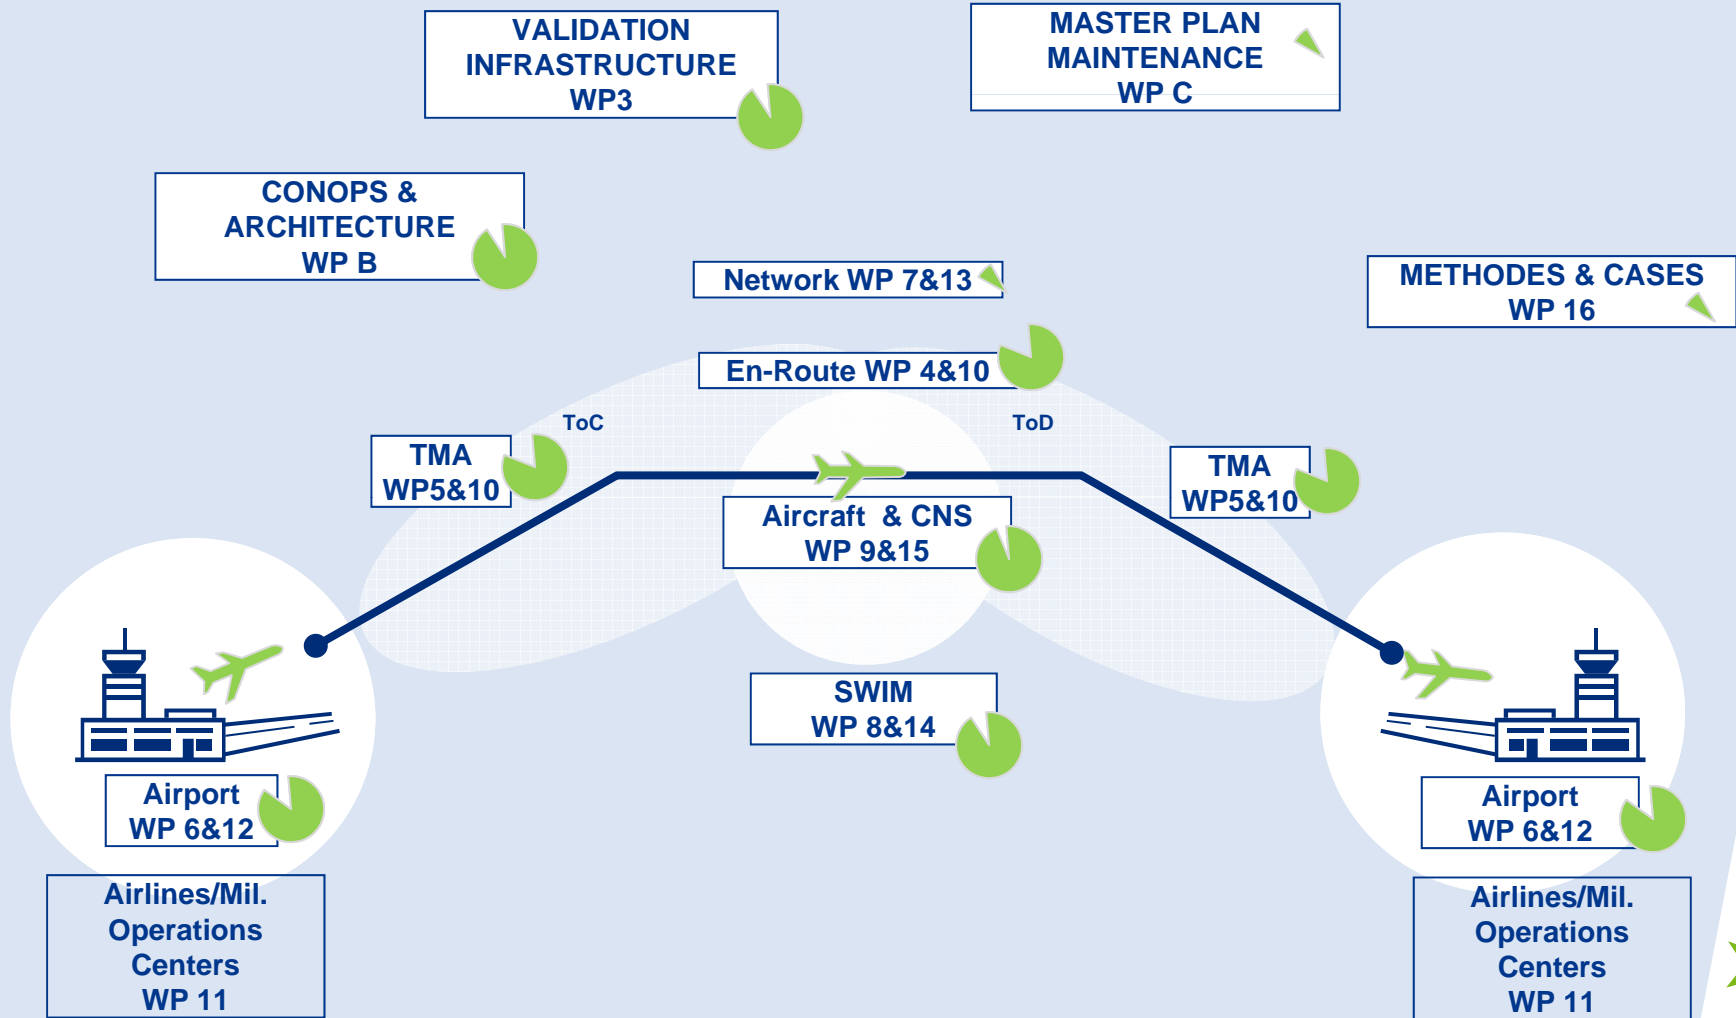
VALIDATION INFRASTRUCTURE WP3

MASTER PLAN MAINTENANCE WP C

CONOPS & ARCHITECTURE WP B

Network WP 7&13

METHODES & CASES WP 16

En-Route WP 4&10

ToC

ToD

TMA WP5&10

TMA WP5&10

Aircraft & CNS WP 9&15

SWIM WP 8&14

Airport WP 6&12

Airport WP 6&12

Airlines/Mil. Operations Centers WP 11

Airlines/Mil. Operations Centers WP 11